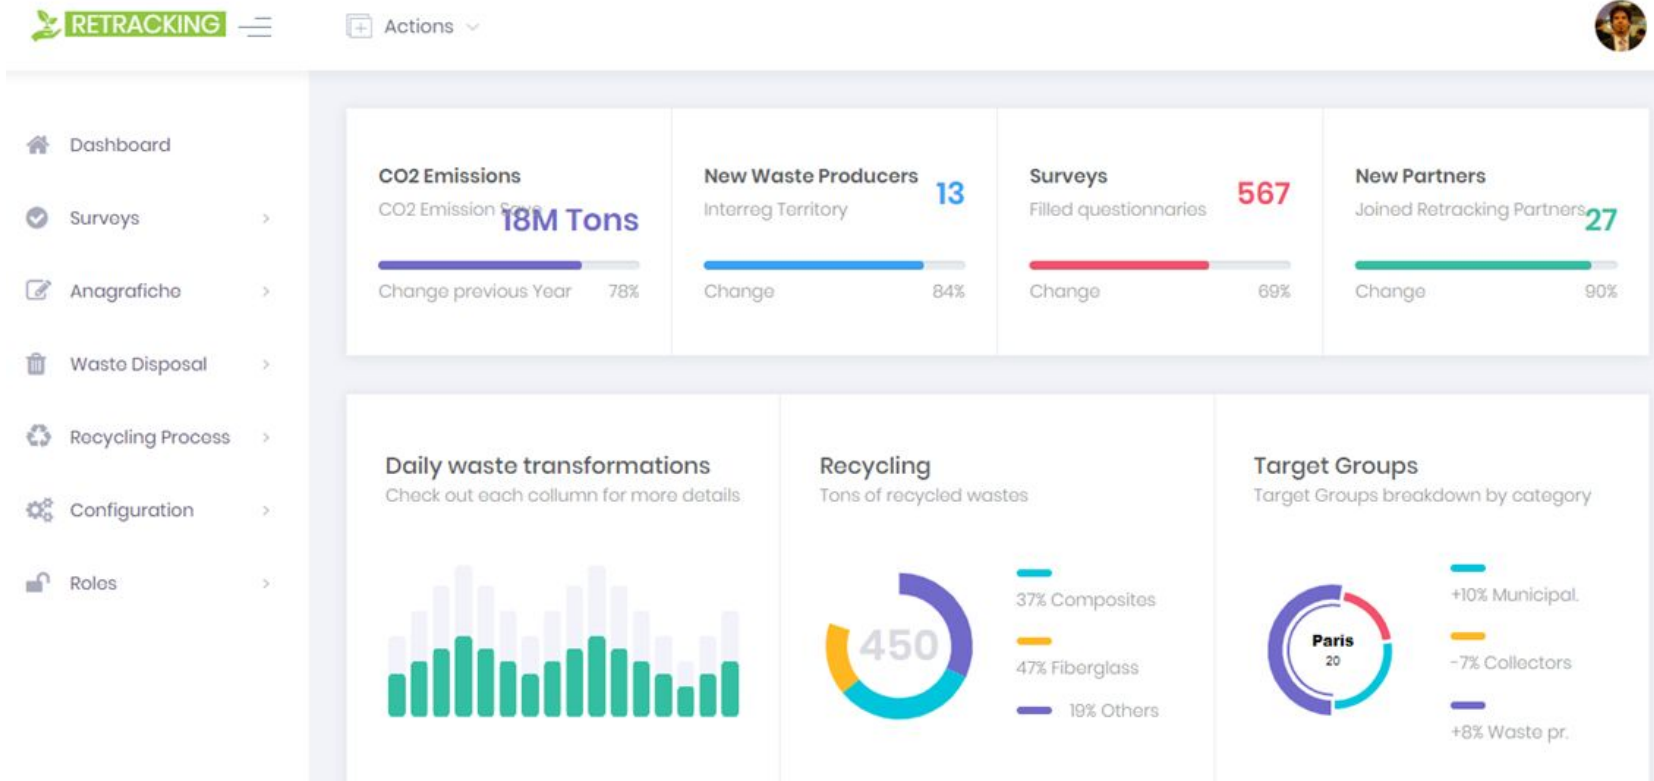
RETRACKING

Actions

Dashboard

Surveys

Anagrafiche

Waste Disposal

Recycling Process

Configuration

Roles

CO2 Emissions
CO2 Emission Save
18M Tons
Change previous Year 78%

New Waste Producers
Interreg Territory
13
Change 84%

Surveys
Filled questionnaries
567
Change 69%

New Partners
Joined Retracking Partners
27
Change 90%

Daily waste transformations
Check out each collumn for more details

Recycling
Tons of recycled wastes
450
37% Composites
47% Fiberglass
19% Others

Target Groups
Target Groups breakdown by category
Paris
20
+10% Municipal.
-7% Collectors
+8% Waste pr.